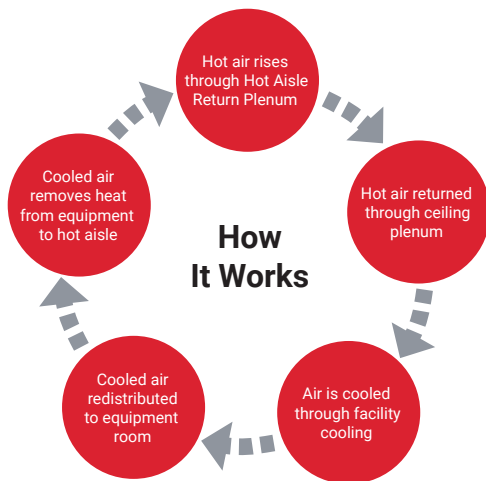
How It Works

Hot air rises through Hot Aisle Return Plenum

Hot air returned through ceiling plenum

Air is cooled through facility cooling

Cooled air redistributed to equipment room

Cooled air removes heat from equipment to hot aisle